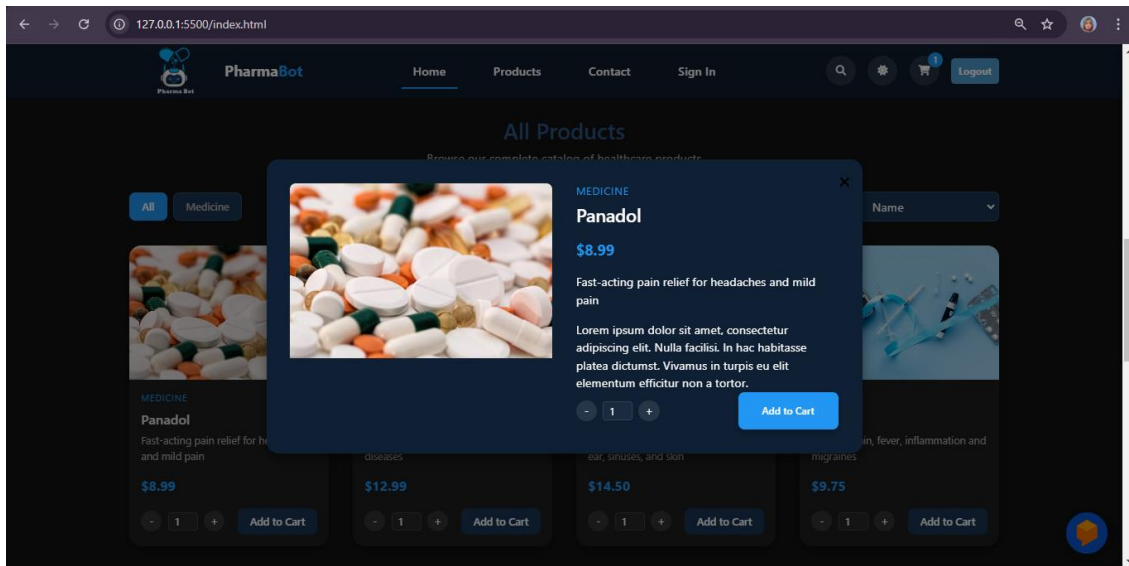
127.0.0.1:5500/index.html

Pharma Bot
PharmaBot
Home
Products
Contact
Sign In
1
Logout

All Products
Browse our complete catalog of healthcare products

All
Medicine
Name

MEDICINE
Panadol
$8.99
Fast-acting pain relief for headaches and mild pain
Lorem ipsum dolor sit amet, consectetur adipiscing elit. Nulla facilisi. In hac habitasse platea dictumst. Vivamus in turpis eu elit elementum efficitur non a tortor.
- 1 +
Add to Cart

MEDICINE
Panadol
Fast-acting pain relief for he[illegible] and mild pain
$8.99
- 1 +
Add to Cart

diseases
$12.99
- 1 +
Add to Cart

ear, sinuses, and skin
$14.50
- 1 +
Add to Cart

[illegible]in, fever, inflammation and migraines
$9.75
- 1 +
Add to Cart